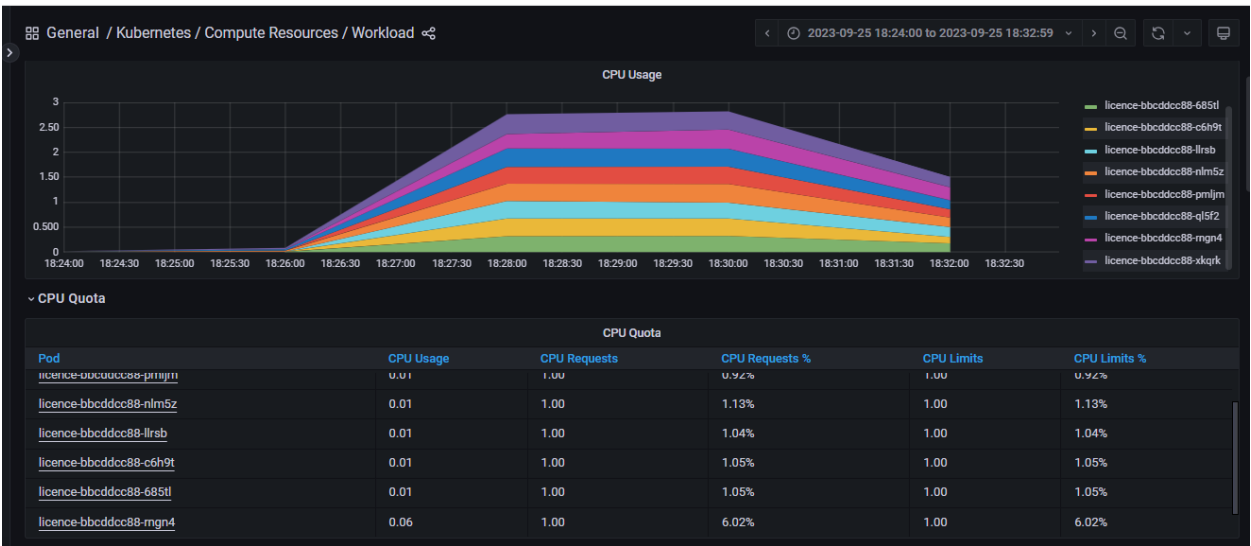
General / Kubernetes / Compute Resources / Workload

2023-09-25 18:24:00 to 2023-09-25 18:32:59

CPU Usage

3
2.50
2
1.50
1
0.500
0

18:24:00 18:24:30 18:25:00 18:25:30 18:26:00 18:26:30 18:27:00 18:27:30 18:28:00 18:28:30 18:29:00 18:29:30 18:30:00 18:30:30 18:31:00 18:31:30 18:32:00 18:32:30

licence-bbcddcc88-685tl
licence-bbcddcc88-c6h9t
licence-bbcddcc88-llrsb
licence-bbcddcc88-nlm5z
licence-bbcddcc88-pmljm
licence-bbcddcc88-ql5f2
licence-bbcddcc88-rngn4
licence-bbcddcc88-xkqrk

CPU Quota

CPU Quota

| Pod | CPU Usage | CPU Requests | CPU Requests % | CPU Limits | CPU Limits % |
|---|---|---|---|---|---|
| licence-bbcddcc88-pmljm | 0.01 | 1.00 | 0.92% | 1.00 | 0.92% |
| licence-bbcddcc88-nlm5z | 0.01 | 1.00 | 1.13% | 1.00 | 1.13% |
| licence-bbcddcc88-llrsb | 0.01 | 1.00 | 1.04% | 1.00 | 1.04% |
| licence-bbcddcc88-c6h9t | 0.01 | 1.00 | 1.05% | 1.00 | 1.05% |
| licence-bbcddcc88-685tl | 0.01 | 1.00 | 1.05% | 1.00 | 1.05% |
| licence-bbcddcc88-rngn4 | 0.06 | 1.00 | 6.02% | 1.00 | 6.02% |